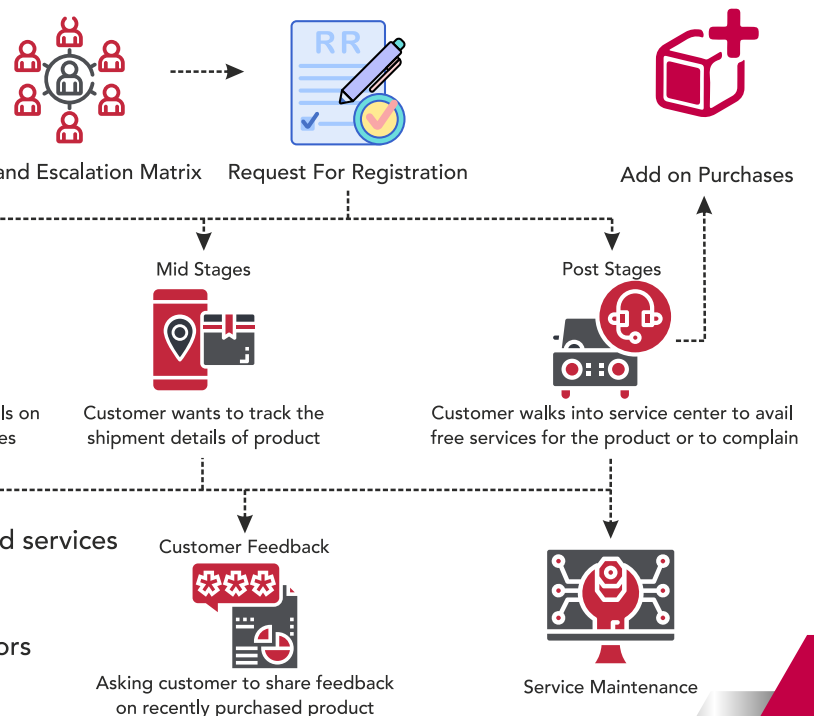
and Escalation Matrix

Request For Registration

RR

Add on Purchases

Mid Stages

Post Stages

ls on
es

Customer wants to track the shipment details of product

Customer walks into service center to avail free services for the product or to complain

d services

Customer Feedback

ors

Asking customer to share feedback on recently purchased product

Service Maintenance